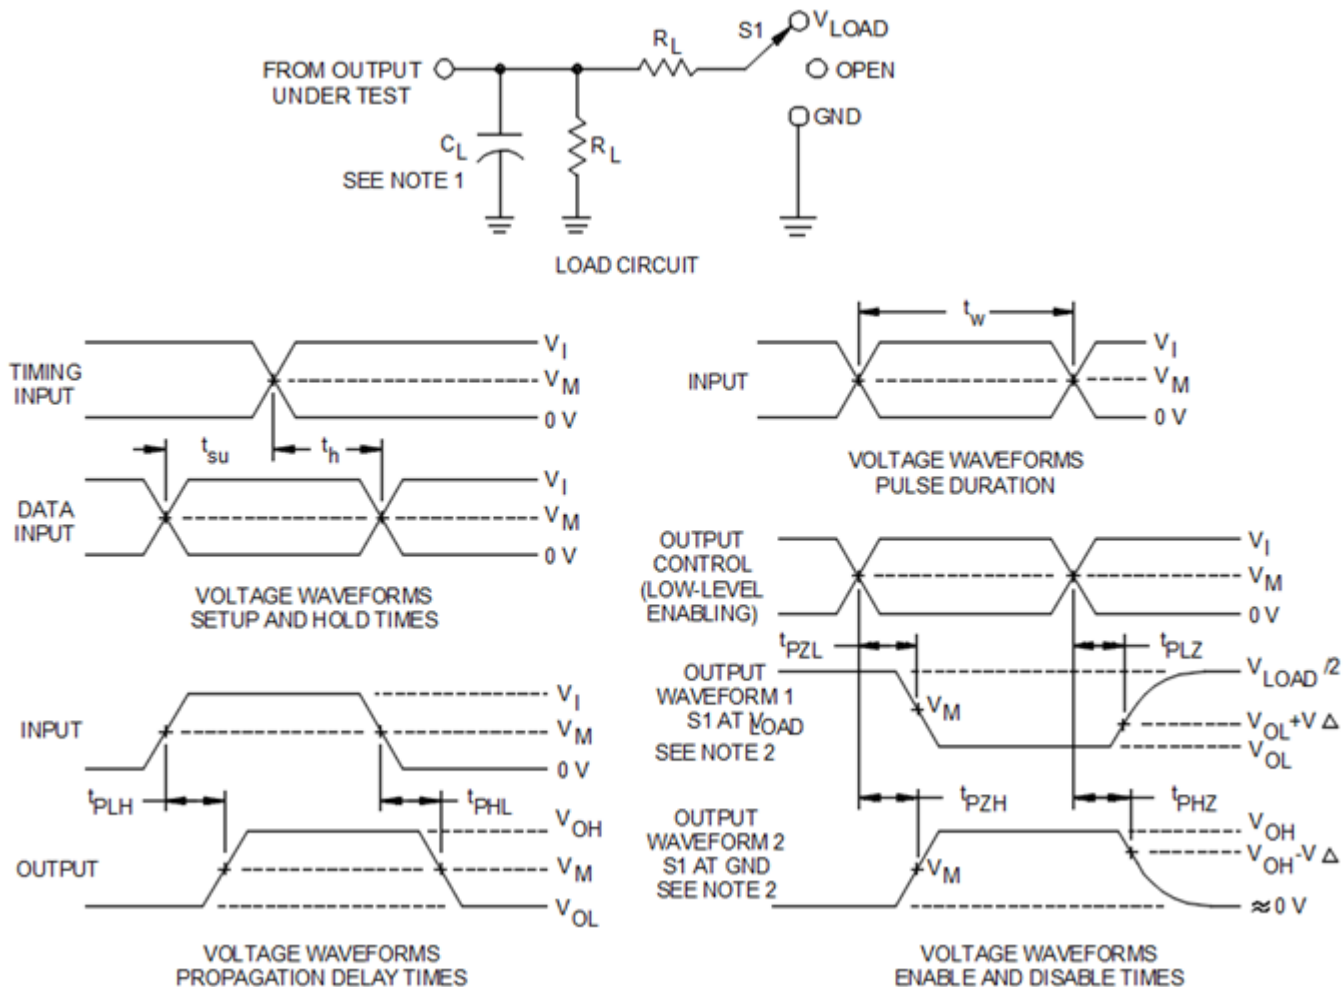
FROM OUTPUT UNDER TEST

$R_L$

S1

$V_{LOAD}$

OPEN

GND

$C_L$

SEE NOTE 1

$R_L$

LOAD CIRCUIT

TIMING INPUT

$V_I$

$V_M$

0 V

$t_{su}$

$t_h$

DATA INPUT

$V_I$

$V_M$

0 V

VOLTAGE WAVEFORMS SETUP AND HOLD TIMES

$t_w$

INPUT

$V_I$

$V_M$

0 V

VOLTAGE WAVEFORMS PULSE DURATION

INPUT

$V_I$

$V_M$

0 V

$t_{PLH}$

$t_{PHL}$

OUTPUT

$V_{OH}$

$V_M$

$V_{OL}$

VOLTAGE WAVEFORMS PROPAGATION DELAY TIMES

OUTPUT CONTROL (LOW-LEVEL ENABLING)

$V_I$

$V_M$

0 V

$t_{PZL}$

$t_{PLZ}$

OUTPUT WAVEFORM 1 S1 AT $V_{LOAD}$ SEE NOTE 2

$V_{LOAD}/2$

$V_M$

$V_{OL}+V\Delta$

$V_{OL}$

$t_{PZH}$

$t_{PHZ}$

OUTPUT WAVEFORM 2 S1 AT GND SEE NOTE 2

$V_{OH}$

$V_{OH}-V\Delta$

$V_M$

≈0 V

VOLTAGE WAVEFORMS ENABLE AND DISABLE TIMES